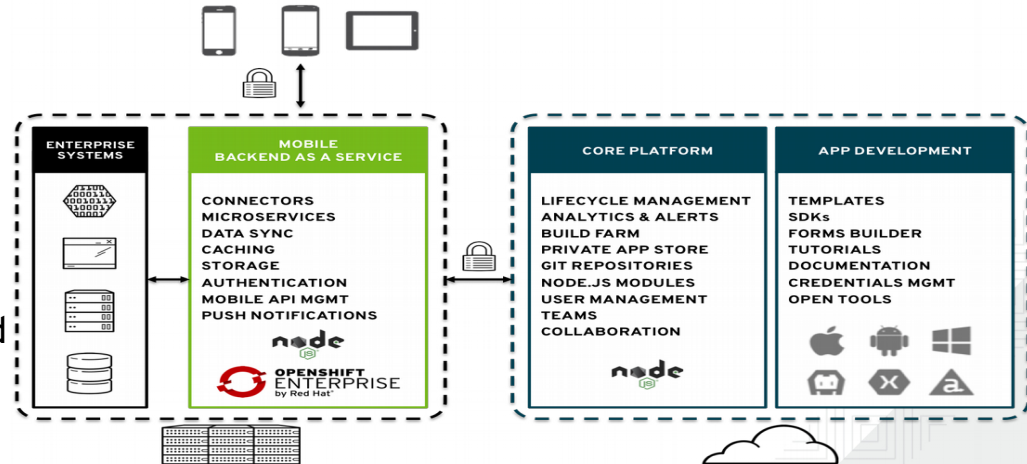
ENTERPRISE SYSTEMS

MOBILE BACKEND AS A SERVICE

CONNECTORS
MICROSERVICES
DATA SYNC
CACHING
STORAGE
AUTHENTICATION
MOBILE API MGMT
PUSH NOTIFICATIONS

node JS

OPENSHIFT ENTERPRISE by Red Hat

CORE PLATFORM

LIFECYCLE MANAGEMENT
ANALYTICS & ALERTS
BUILD FARM
PRIVATE APP STORE
GIT REPOSITORIES
NODE.JS MODULES
USER MANAGEMENT
TEAMS
COLLABORATION

node JS

APP DEVELOPMENT

TEMPLATES
SDKs
FORMS BUILDER
TUTORIALS
DOCUMENTATION
CREDENTIALS MGMT
OPEN TOOLS